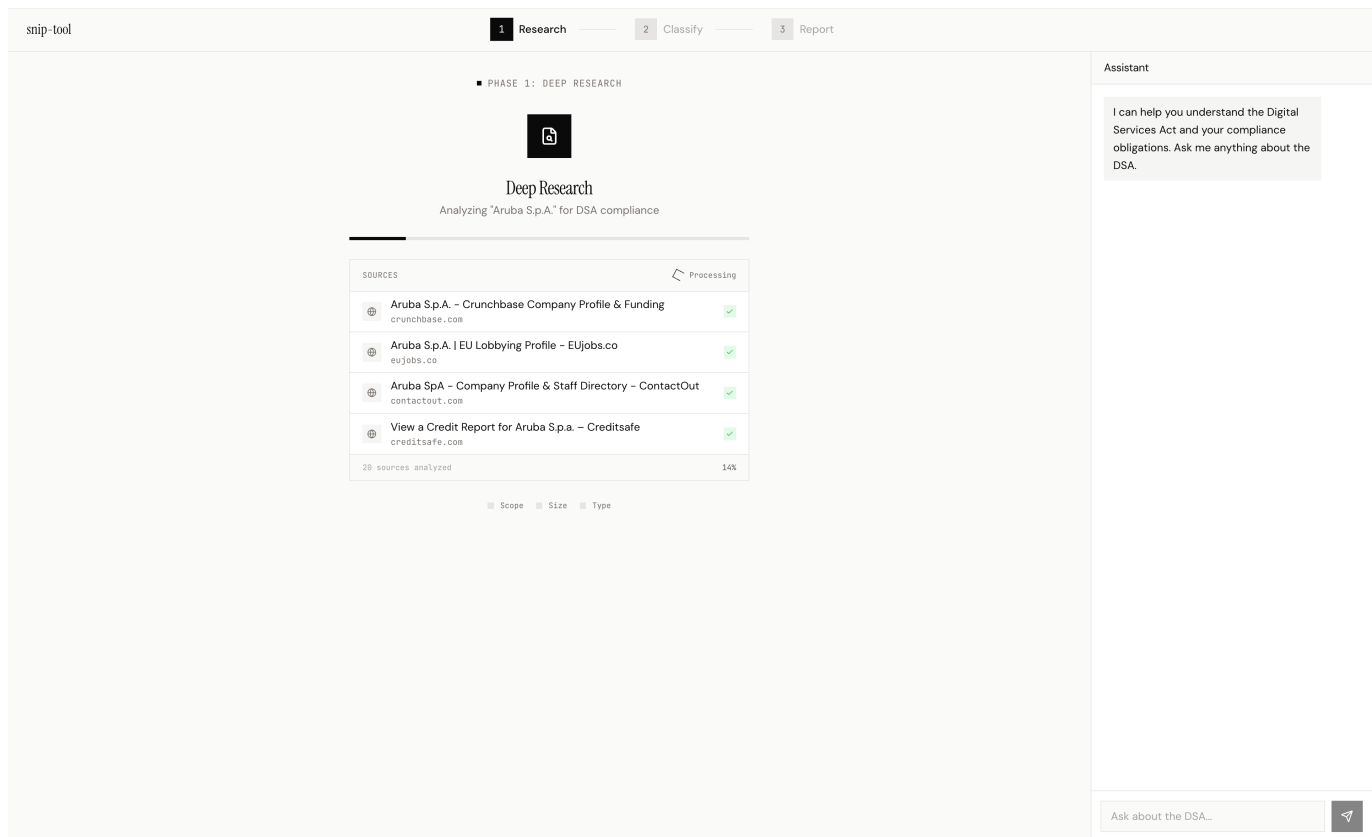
snip-tool

1 Research
2 Classify
3 Report

PHASE 1: DEEP RESEARCH

Deep Research

Analyzing "Aruba S.p.A." for DSA compliance

SOURCES
Processing

Aruba S.p.A. - Crunchbase Company Profile & Funding
crunchbase.com

Aruba S.p.A. | EU Lobbying Profile - EUjobs.co
eujobs.co

Aruba SpA - Company Profile & Staff Directory - ContactOut
contactout.com

View a Credit Report for Aruba S.p.a. – Creditsafe
creditsafe.com

20 sources analyzed
14%

Scope
Size
Type

Assistant

I can help you understand the Digital Services Act and your compliance obligations. Ask me anything about the DSA.

Ask about the DSA...